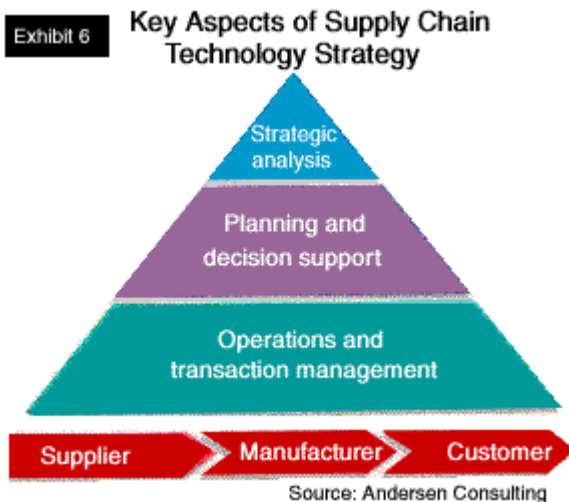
Exhibit 6

Key Aspects of Supply Chain Technology Strategy

Strategic analysis

Planning and decision support

Operations and transaction management

Supplier

Manufacturer

Customer

Source: Andersen Consulting